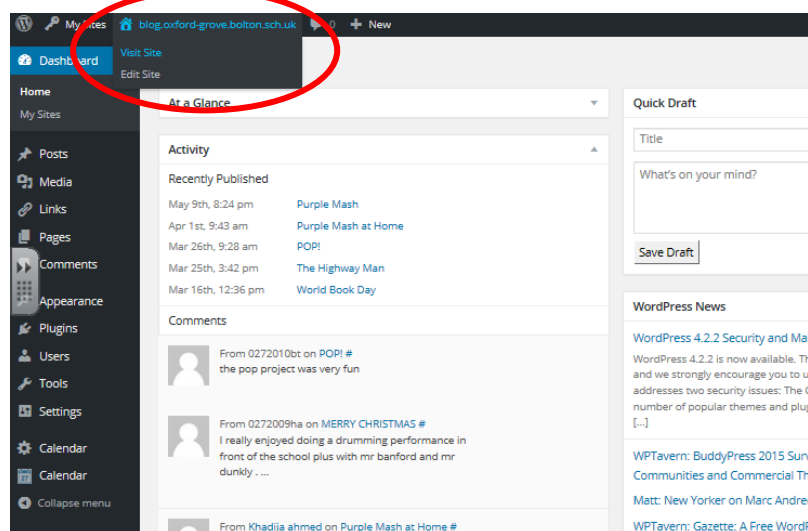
My Sites blog.oxford-grove.bolton.sch.uk 0 New

Visit Site
Edit Site

Dashboard

Home
My Sites

Posts
Media
Links
Pages
Comments
Appearance
Plugins
Users
Tools
Settings
Calendar
Calendar
Collapse menu

At a Glance

Activity

Recently Published

| | |
|---|---|
| May 9th, 8:24 pm | Purple Mash |
| Apr 1st, 9:43 am | Purple Mash at Home |
| Mar 26th, 9:28 am | POP! |
| Mar 25th, 3:42 pm | The Highway Man |
| Mar 16th, 12:36 pm | World Book Day |

Comments

From 0272010bt on POP! #
the pop project was very fun

From 0272009ha on MERRY CHRISTMAS #
I really enjoyed doing a drumming performance in front of the school plus with mr banford and mr dunkly . ...

From Khadija ahmed on Purple Mash at Home #

Quick Draft

Title

What's on your mind?

Save Draft

WordPress News

WordPress 4.2.2 Security and Ma

WordPress 4.2.2 is now available. Th and we strongly encourage you to u addresses two security issues: The C number of popular themes and plug [...]

WPTavern: BuddyPress 2015 Sur Communities and Commercial Th

Matt: New Yorker on Marc Andre

WPTavern: Gazette: A Free Word